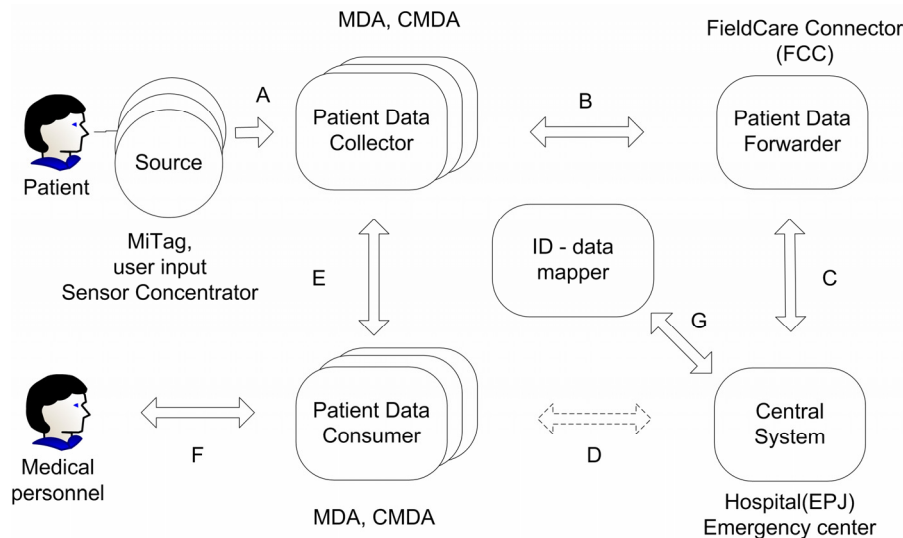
MDA, CMDA

FieldCare Connector (FCC)

Patient

Source

A

Patient Data Collector

B

Patient Data Forwarder

MiTag, user input Sensor Concentrator

E

ID - data mapper

C

G

Medical personnel

F

Patient Data Consumer

D

Central System

MDA, CMDA

Hospital(EPJ) Emergency center